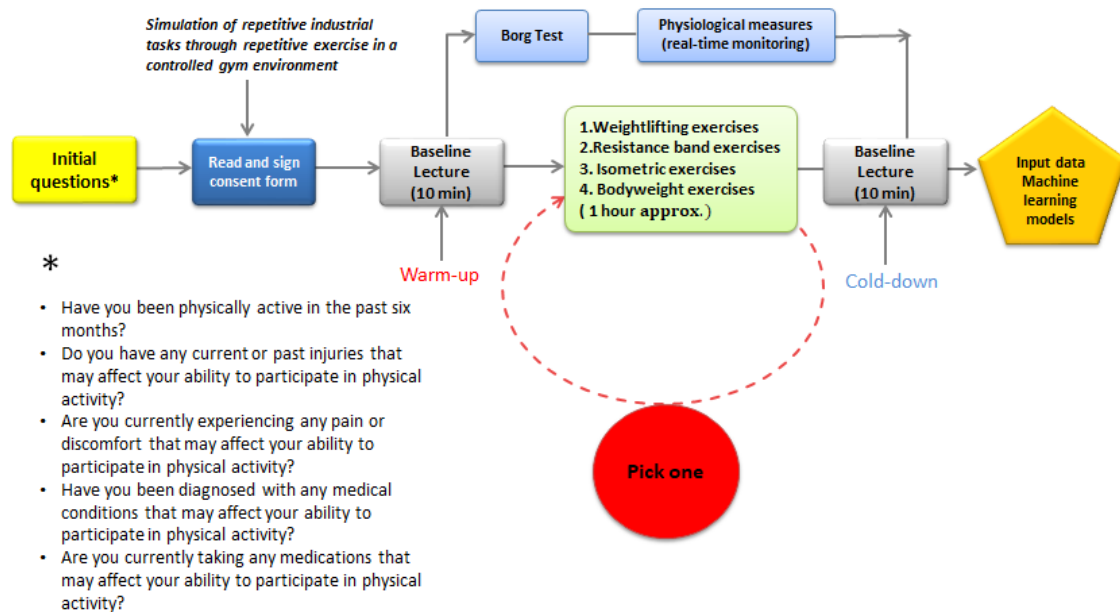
Simulation of repetitive industrial tasks through repetitive exercise in a controlled gym environment

Borg Test

Physiological measures (real-time monitoring)

Initial questions*

Read and sign consent form

Baseline Lecture (10 min)

1.Weightlifting exercises
2.Resistance band exercises
3. Isometric exercises
4. Bodyweight exercises
( 1 hour approx.)

Baseline Lecture (10 min)

Input data Machine learning models

Warm-up

Cold-down

Pick one

*

• Have you been physically active in the past six months?
• Do you have any current or past injuries that may affect your ability to participate in physical activity?
• Are you currently experiencing any pain or discomfort that may affect your ability to participate in physical activity?
• Have you been diagnosed with any medical conditions that may affect your ability to participate in physical activity?
• Are you currently taking any medications that may affect your ability to participate in physical activity?